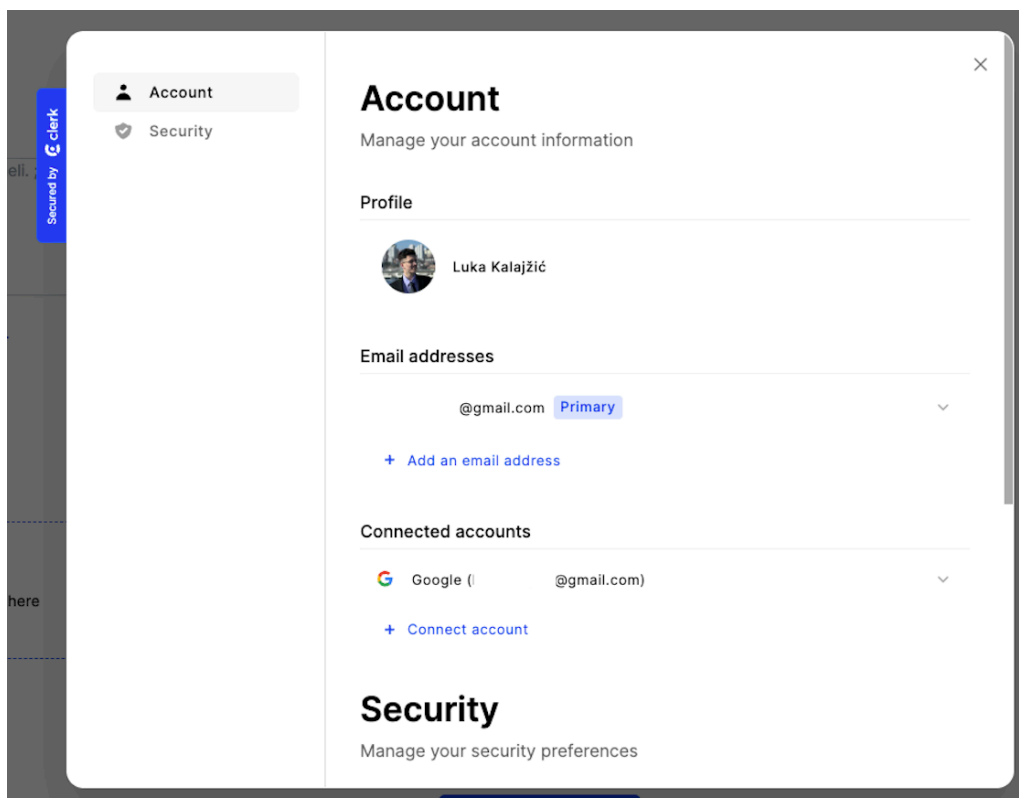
Secured by clerk

Account

Security

Account

Manage your account information

Profile

Luka Kalajžić

Email addresses

@gmail.com Primary

+ Add an email address

Connected accounts

Google ([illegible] @gmail.com)

+ Connect account

Security

Manage your security preferences

ell.

here